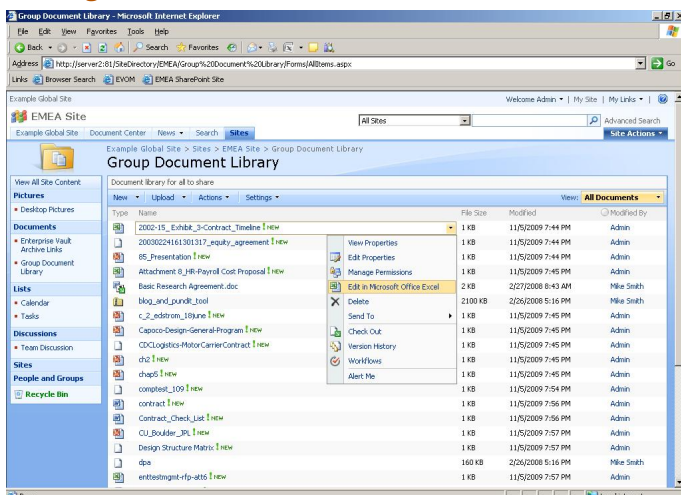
Group Document Library - Microsoft Internet Explorer

File Edit View Favorites Tools Help

Back Search Favorites

Address http://server2:81/SiteDirectory/EMEA/Group%20Document%20Library/Forms/AllItems.aspx Go

Links Browser Search EVOM EMEA SharePoint Site

Example Global Site

Welcome Admin ▾ | My Site | My Links ▾ |

EMEA Site

All Sites

Advanced Search

Example Global Site Document Center News ▾ Search Sites

Site Actions ▾

Example Global Site > Sites > EMEA Site > Group Document Library

Group Document Library

View All Site Content

Pictures

• Desktop Pictures

Documents

• Enterprise Vault Archive Links

• Group Document Library

Lists

• Calendar

• Tasks

Discussions

• Team Discussion

Sites

People and Groups

Recycle Bin

Document library for all to share

New ▾ Upload ▾ Actions ▾ Settings ▾

View: All Documents

| Type | Name | File Size | Modified | Modified By |
|---|---|---|---|---|
| | 2002-15_Exhibit_3-Contract_Timeline ! NEW | 1 KB | 11/5/2009 7:44 PM | Admin |
| | 20030224161301317_equity_agreement ! NEW | 1 KB | 11/5/2009 7:44 PM | Admin |
| | 85_Presentation ! NEW | 1 KB | 11/5/2009 7:44 PM | Admin |
| | Attachment 8_HR-Payroll Cost Proposal ! NEW | 1 KB | 11/5/2009 7:45 PM | Admin |
| | Basic Research Agreement.doc | 2 KB | 2/27/2008 8:43 AM | Mike Smith |
| | blog_and_pundit_tool | 2100 KB | 2/26/2008 5:16 PM | Mike Smith |
| | c_2_edstrom_18june ! NEW | 1 KB | 11/5/2009 7:45 PM | Admin |
| | Capoco-Design-General-Program ! NEW | 1 KB | 11/5/2009 7:45 PM | Admin |
| | CDCLogistics-MotorCarrierContract ! NEW | 1 KB | 11/5/2009 7:45 PM | Admin |
| | ch2 ! NEW | 1 KB | 11/5/2009 7:45 PM | Admin |
| | chap5 ! NEW | 1 KB | 11/5/2009 7:45 PM | Admin |
| | comptest_109 ! NEW | 1 KB | 11/5/2009 7:54 PM | Admin |
| | contract ! NEW | 1 KB | 11/5/2009 7:56 PM | Admin |
| | Contract_Check_List ! NEW | 1 KB | 11/5/2009 7:56 PM | Admin |
| | CU_Boulder_JPL ! NEW | 1 KB | 11/5/2009 7:57 PM | Admin |
| | Design Structure Matrix ! NEW | 1 KB | 11/5/2009 7:57 PM | Admin |
| | dpa | 160 KB | 2/26/2008 5:16 PM | Mike Smith |
| | enttestmgmt-rfp-att6 ! NEW | 1 KB | 11/5/2009 7:57 PM | Admin |

View Properties
Edit Properties
Manage Permissions
Edit in Microsoft Office Excel
Delete
Send To
Check Out
Version History
Workflows
Alert Me